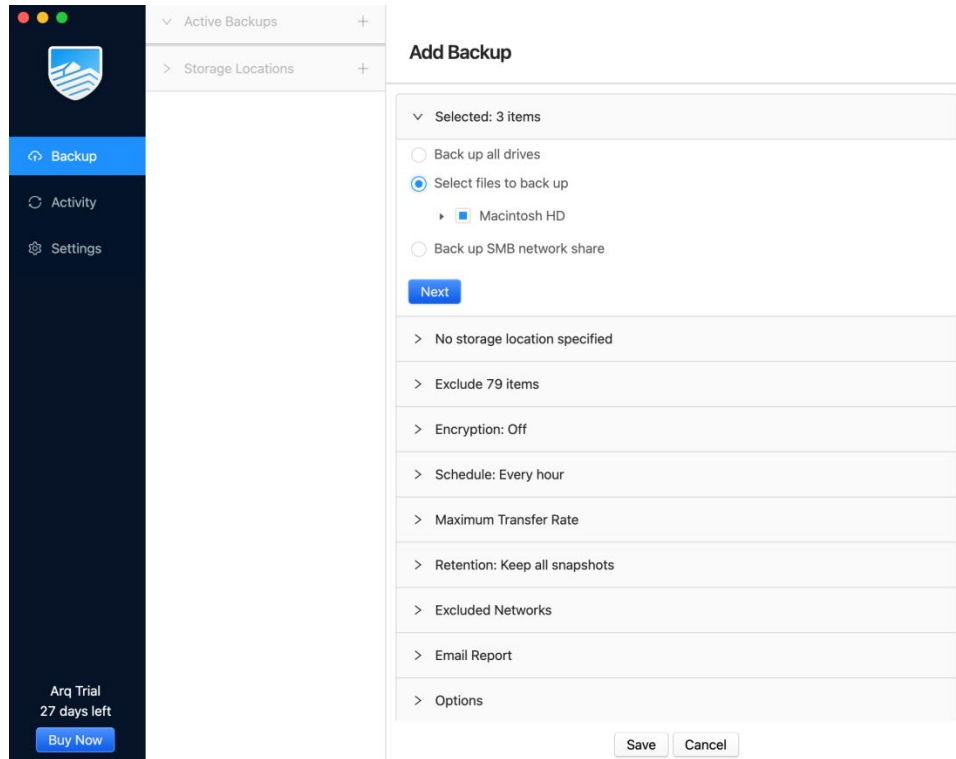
Backup
Activity
Settings

Arq Trial
27 days left
Buy Now

Active Backups +
Storage Locations +

Add Backup

Selected: 3 items

Back up all drives
Select files to back up
Macintosh HD
Back up SMB network share
Next

No storage location specified

Exclude 79 items

Encryption: Off

Schedule: Every hour

Maximum Transfer Rate

Retention: Keep all snapshots

Excluded Networks

Email Report

Options

Save Cancel